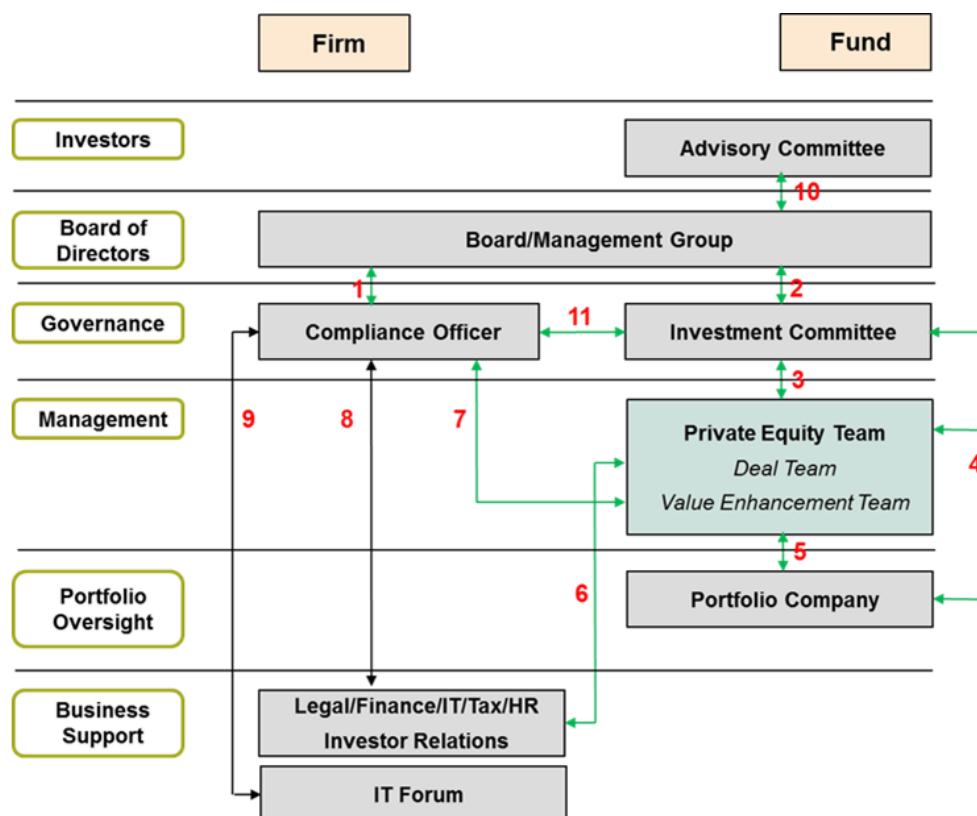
Firm

Fund

Investors

Advisory Committee

10

Board of Directors

Board/Management Group

1

2

Governance

Compliance Officer

11

Investment Committee

3

Management

9

8

7

Private Equity Team

Deal Team

Value Enhancement Team

4

5

Portfolio Oversight

6

Portfolio Company

Business Support

Legal/Finance/IT/Tax/HR

Investor Relations

IT Forum